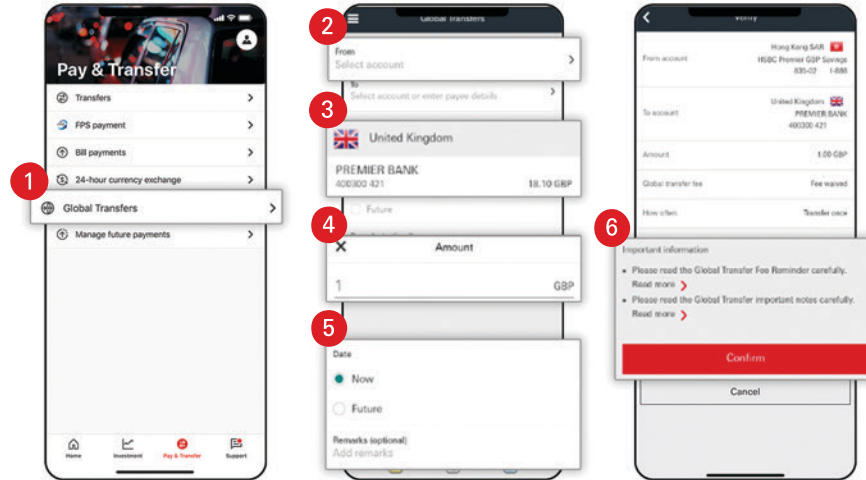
Pay & Transfer

Transfers

FPS payment

Bill payments

1

24-hour currency exchange

Global Transfers

Manage future payments

Home

Investment

Pay & Transfer

Support

Global Transfers

2

From

Select account

To

Select account or enter payee details

3

United Kingdom

PREMIER BANK

400300 421

18.10 GBP

Future

4

Amount

1

GBP

5

Date

Now

Future

Remarks (optional)

Add remarks

Verify

From account

Hong Kong SAR

HSBC Premier GBP Savings

835-02 1-888

To account

United Kingdom

PREMIER BANK

400300 421

Amount

1.00 GBP

Global transfer fee

Fee waived

How often

Transfer once

6

Important information

• Please read the Global Transfer Fee Reminder carefully.

Read more

• Please read the Global Transfer important notes carefully.

Read more

Confirm

Cancel